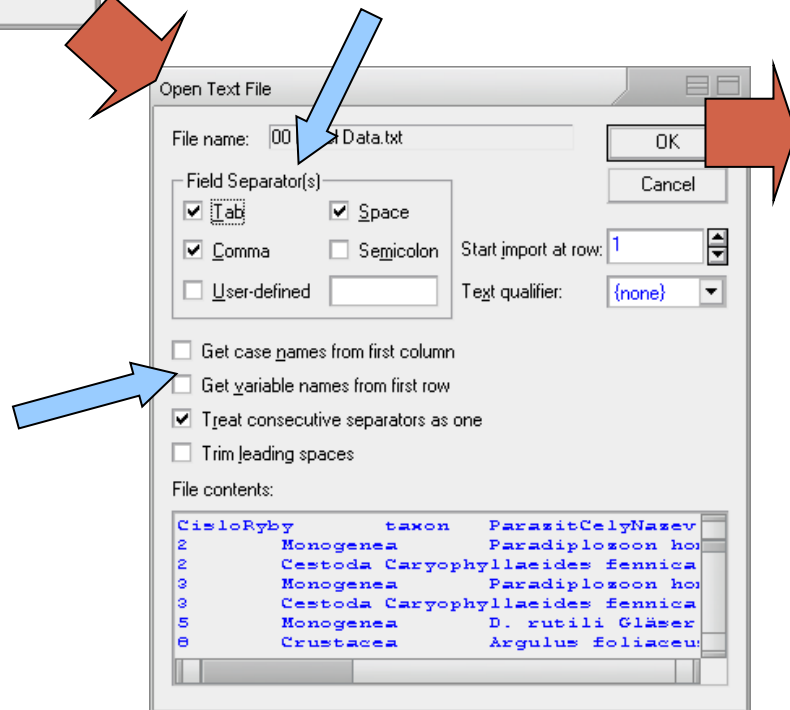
Open Text File

File name: 00 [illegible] Data.txt

OK

Cancel

Field Separator(s)

☑ Tab ☑ Space

☑ Comma ☐ Semicolon

☐ User-defined

Start import at row: 1

Text qualifier: {none}

☐ Get case names from first column

☐ Get variable names from first row

☑ Treat consecutive separators as one

☐ Trim leading spaces

File contents:

CisloRyby taxon ParazitCelyNazev
2 Monogenea Paradiplozoon ho
2 Cestoda Caryophyllaeides fennica
3 Monogenea Paradiplozoon ho
3 Cestoda Caryophyllaeides fennica
5 Monogenea D. rutili Gläser
8 Crustacea Argulus foliaceu